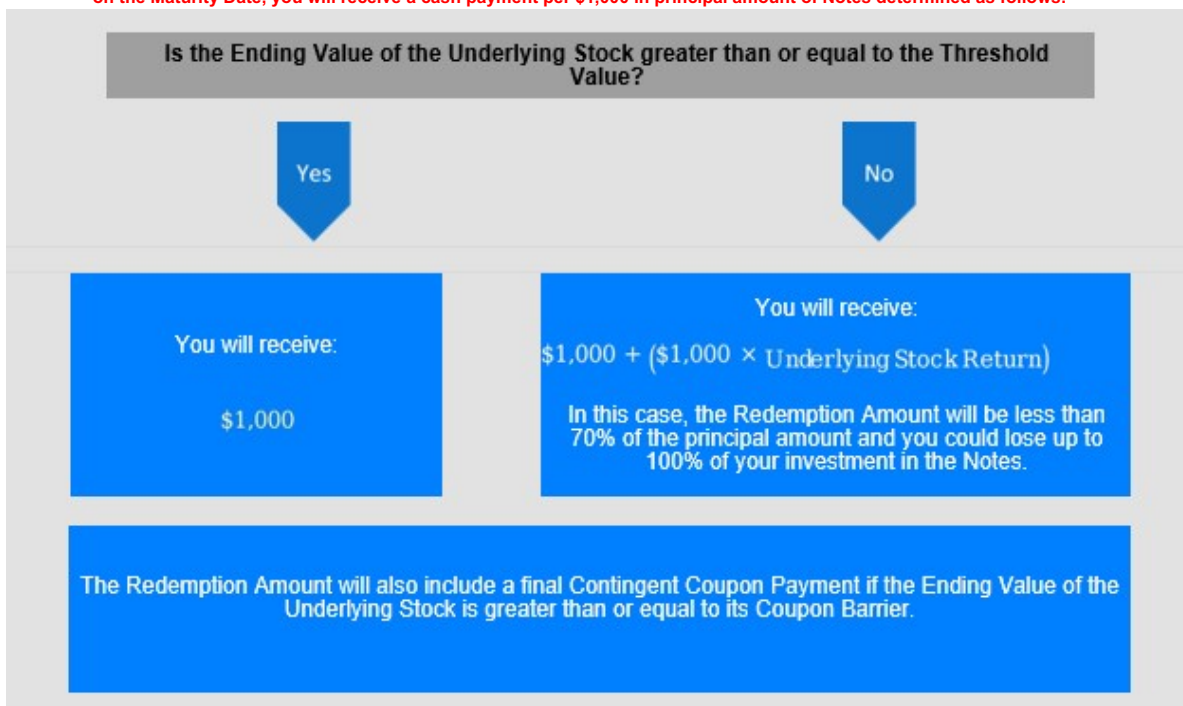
On the Maturity Date, you will receive a cash payment per $1,000 in principal amount of Notes determined as follows:

Is the Ending Value of the Underlying Stock greater than or equal to the Threshold Value?

Yes

No

You will receive:

$1,000

You will receive:

$\$1,000 + (\$1,000 \times \text{Underlying Stock Return})$

In this case, the Redemption Amount will be less than 70% of the principal amount and you could lose up to 100% of your investment in the Notes.

The Redemption Amount will also include a final Contingent Coupon Payment if the Ending Value of the Underlying Stock is greater than or equal to its Coupon Barrier.